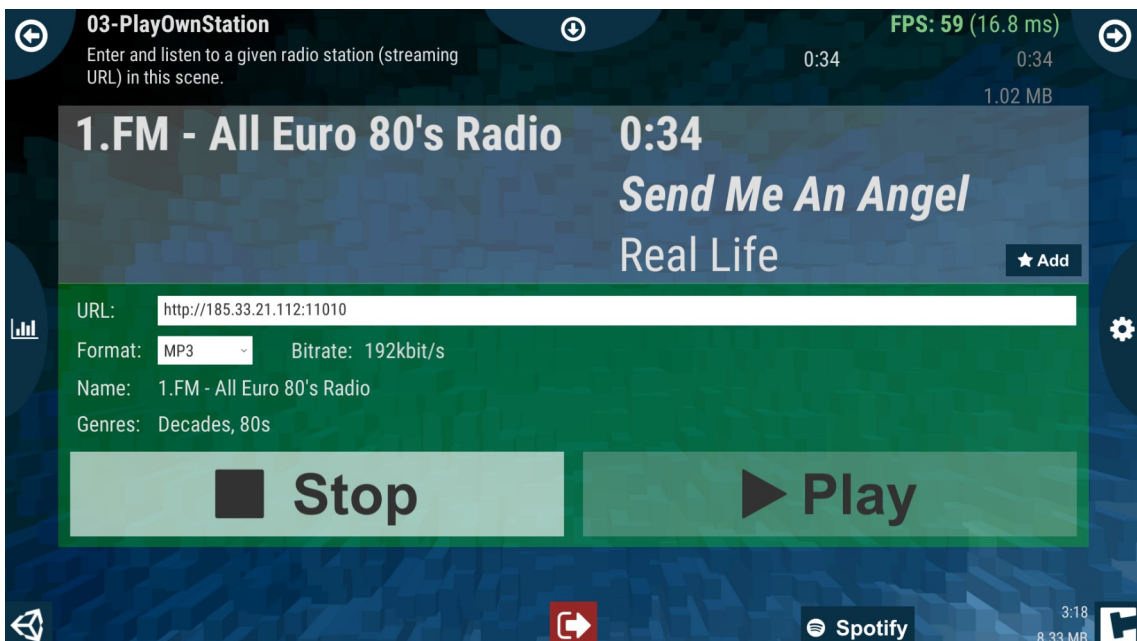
03-PlayOwnStation
Enter and listen to a given radio station (streaming URL) in this scene.

FPS: 59 (16.8 ms)
0:34 0:34
1.02 MB

1.FM - All Euro 80's Radio
0:34
Send Me An Angel
Real Life
★ Add

URL: http://185.33.21.112:11010
Format: MP3 Bitrate: 192kbit/s
Name: 1.FM - All Euro 80's Radio
Genres: Decades, 80s

Stop
Play

Spotify
3:18
8.33 MB